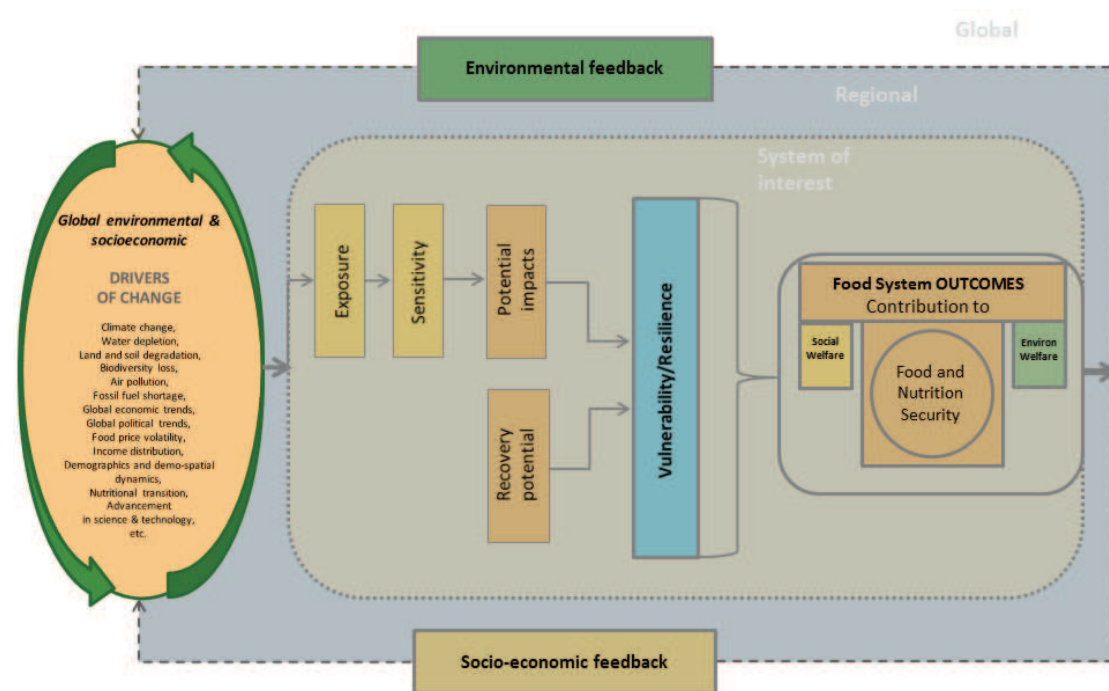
Global

Environmental feedback

Regional

System of interest

Global environmental & socioeconomic

DRIVERS OF CHANGE

Climate change, Water depletion, Land and soil degradation, Biodiversity loss, Air pollution, Fossil fuel shortage, Global economic trends, Global political trends, Food price volatility, Income distribution, Demographics and demo-spatial dynamics, Nutritional transition, Advancement in science & technology, etc.

Exposure

Sensitivity

Potential impacts

Recovery potential

Vulnerability/Resilience

Food System OUTCOMES
Contribution to

Social Welfare

Food and Nutrition Security

Environ Welfare

Socio-economic feedback